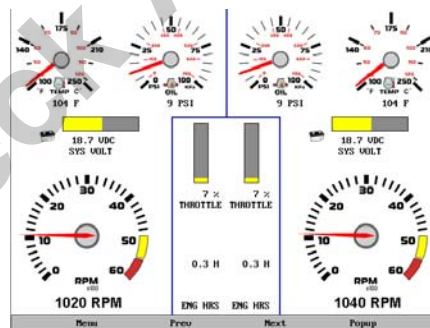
175
140
210
100
250
°F TEMP °C
104 F

50
25
75
0
100
PSI OIL KPA
9 PSI

50
25
75
0
100
PSI OIL KPA
9 PSI

175
140
210
100
250
°F TEMP °C
104 F

18.7 VDC
SYS VOLT

18.7 VDC
SYS VOLT

30
20
40
10
50
0
60
RPM
x100
1020 RPM

7 %
THROTTLE

7 %
THROTTLE

0.3 H

0.3 H

ENG HRS

ENG HRS

30
20
40
10
50
0
60
RPM
x100
1040 RPM

Menu
Prev
Next
Popup